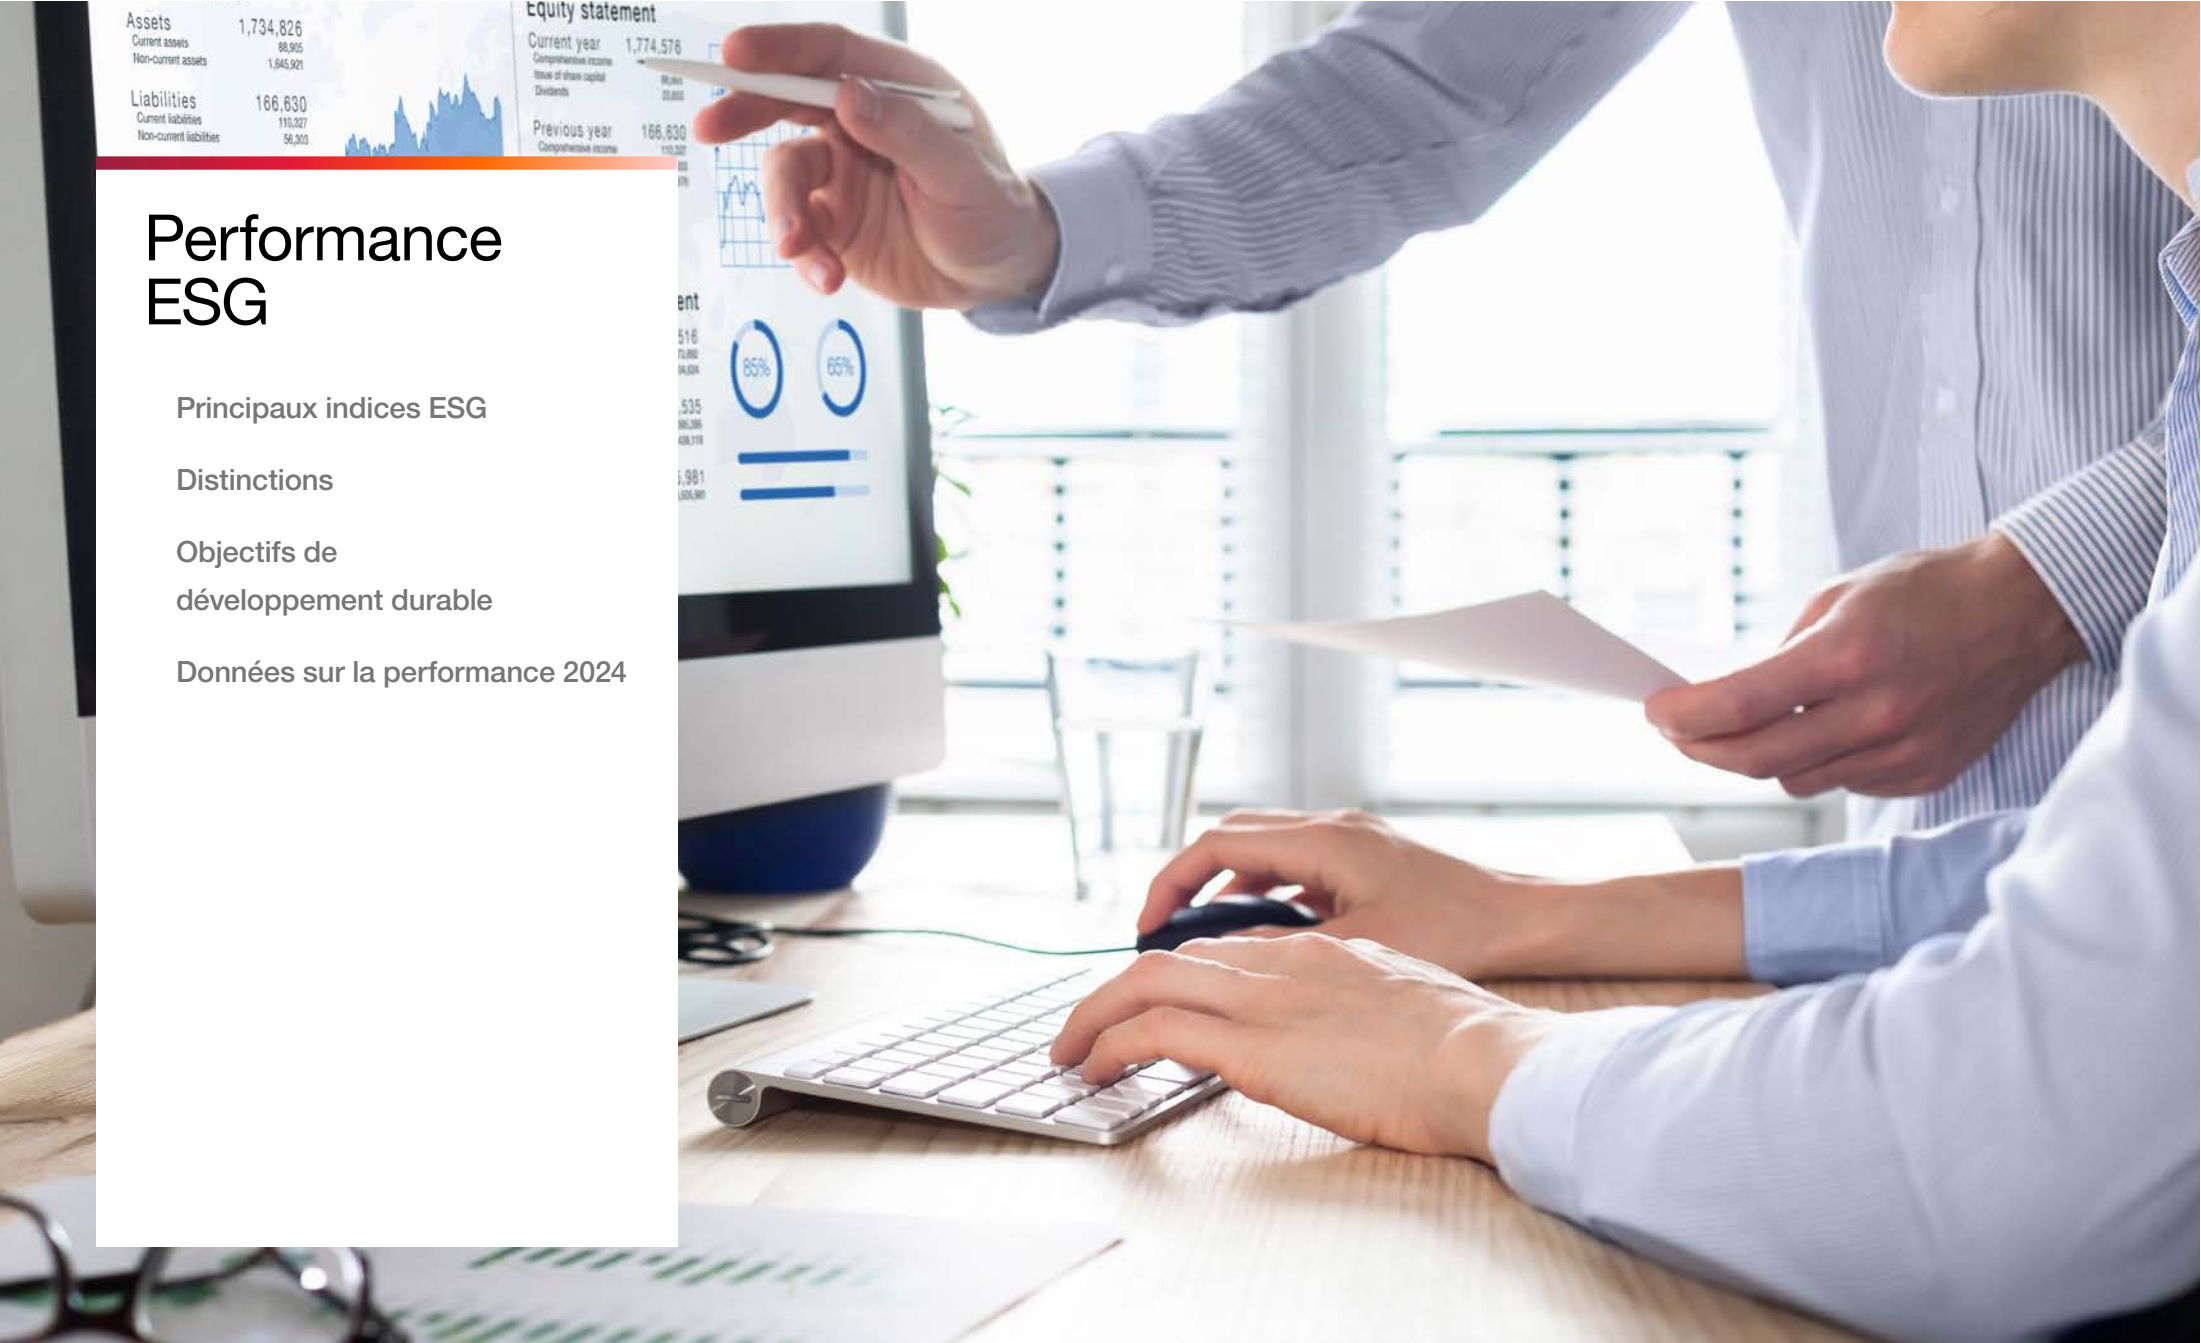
Assets 1,734,826
Current assets 88,905
Non-current assets 1,645,921

Liabilities 166,630
Current liabilities 110,327
Non-current liabilities 56,303

Equity statement
Current year 1,774,576
Comprehensive income
Issue of share capital
Dividends

Previous year 166,630
Comprehensive income

85%
65%

Performance ESG

Principaux indices ESG

Distinctions

Objectifs de développement durable

Données sur la performance 2024